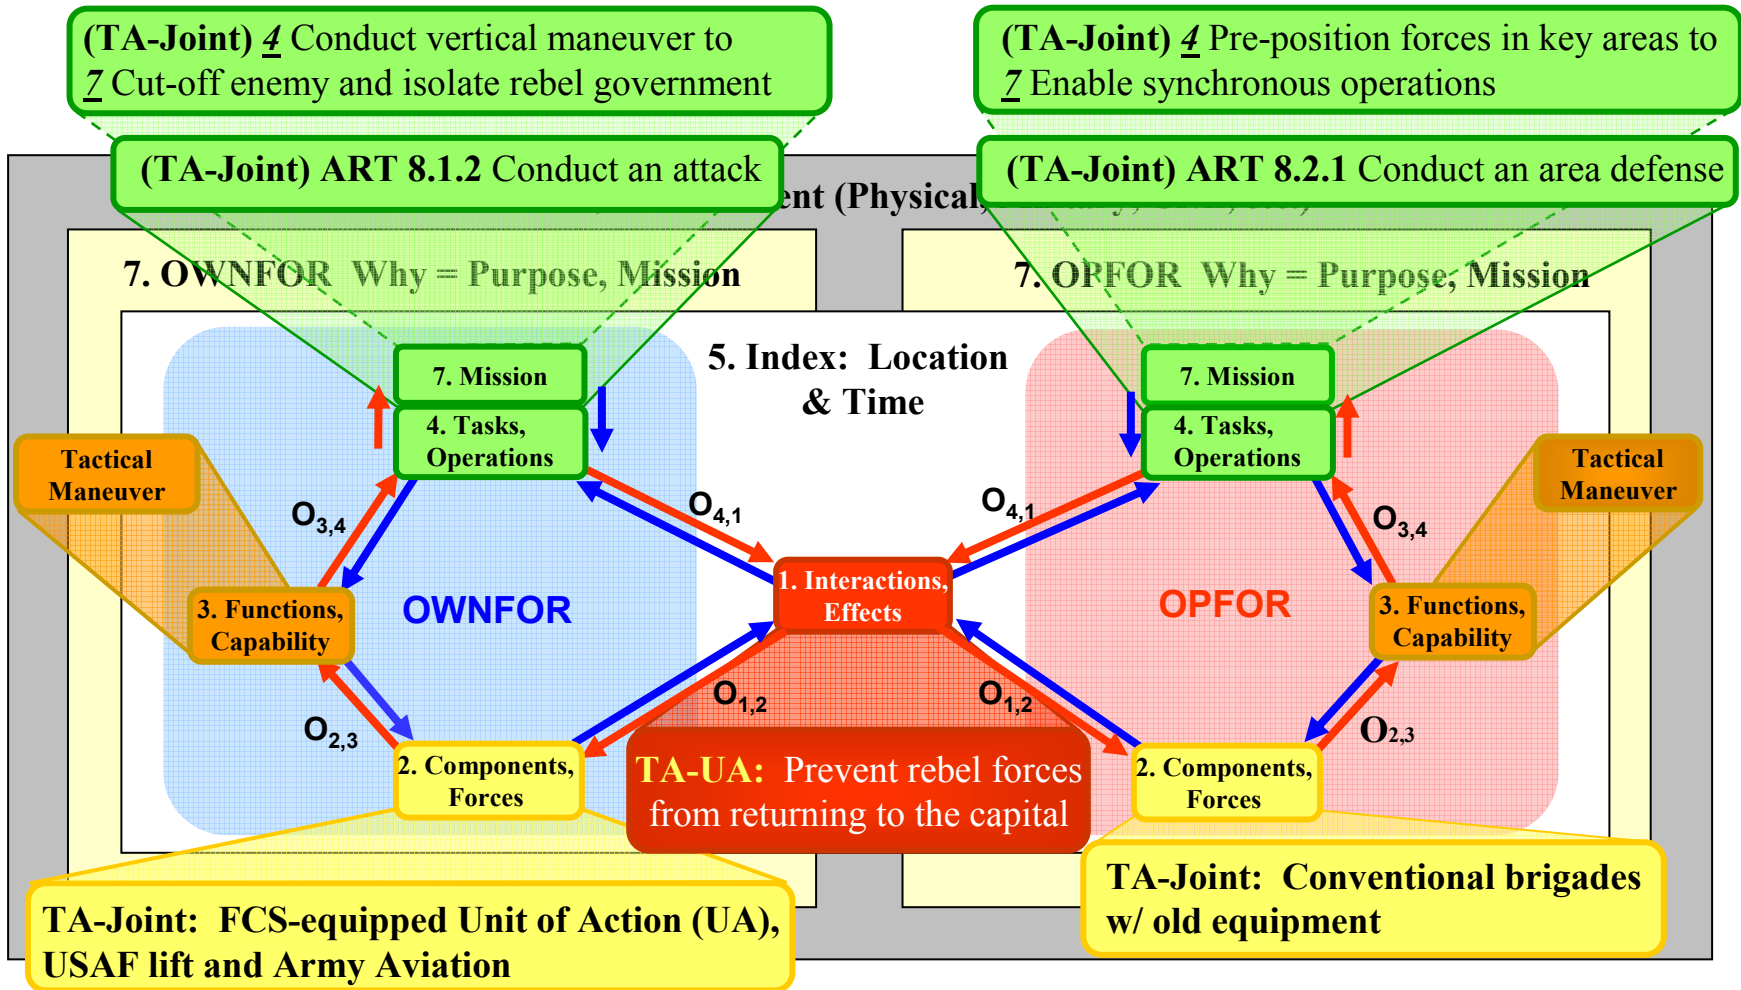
(TA-Joint) 4 Conduct vertical maneuver to 7 Cut-off enemy and isolate rebel government

(TA-Joint) 4 Pre-position forces in key areas to 7 Enable synchronous operations

(TA-Joint) ART 8.1.2 Conduct an attack

ent (Physical, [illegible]

(TA-Joint) ART 8.2.1 Conduct an area defense

7. OWNFOR Why = Purpose, Mission

7. OPFOR Why = Purpose, Mission

5. Index: Location & Time

7. Mission

4. Tasks, Operations

7. Mission

4. Tasks, Operations

Tactical Maneuver

Tactical Maneuver

$O_{3,4}$

$O_{4,1}$

$O_{4,1}$

$O_{3,4}$

1. Interactions, Effects

OWNFOR

OPFOR

3. Functions, Capability

3. Functions, Capability

$O_{2,3}$

$O_{1,2}$

$O_{1,2}$

$O_{2,3}$

2. Components, Forces

TA-UA: Prevent rebel forces from returning to the capital

2. Components, Forces

TA-Joint: Conventional brigades w/ old equipment

TA-Joint: FCS-equipped Unit of Action (UA), USAF lift and Army Aviation